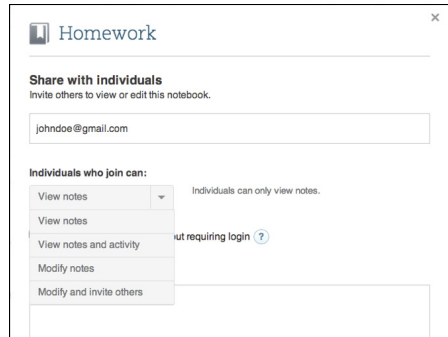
×

Homework

Share with individuals
Invite others to view or edit this notebook.

johndoe@gmail.com

Individuals who join can:

View notes

Individuals can only view notes.

View notes

View notes and activity

Modify notes

Modify and invite others

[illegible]ut requiring login ?